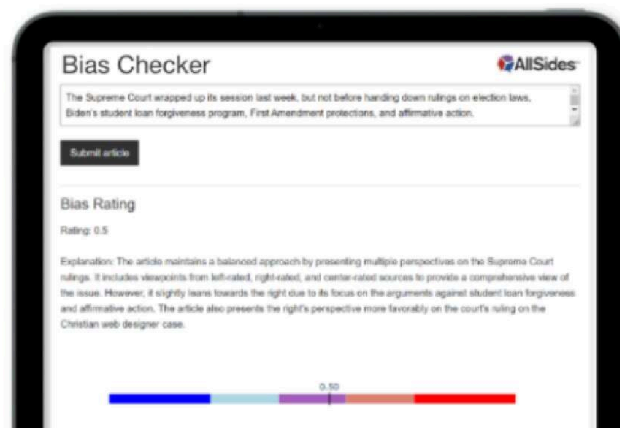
Bias Checker

AllSides

The Supreme Court wrapped up its session last week, but not before handing down rulings on election laws, Biden's student loan forgiveness program, First Amendment protections, and affirmative action.

Submit article

Bias Rating

Rating: 0.5

Explanation: The article maintains a balanced approach by presenting multiple perspectives on the Supreme Court rulings. It includes viewpoints from left-rated, right-rated, and center-rated sources to provide a comprehensive view of the issue. However, it slightly leans towards the right due to its focus on the arguments against student loan forgiveness and affirmative action. The article also presents the right's perspective more favorably on the court's ruling on the Christian web designer case.

0.50